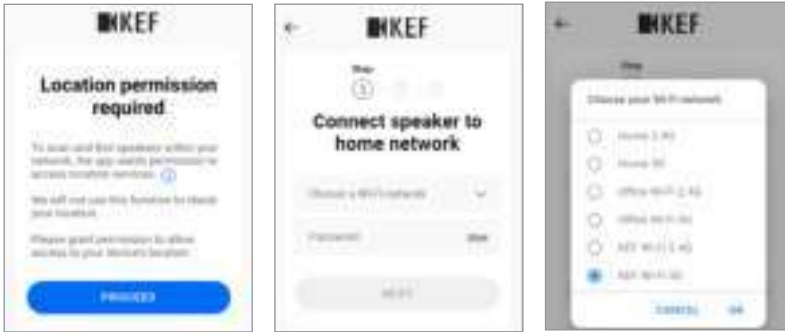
KEF

Location permission required

To scan and find speakers within your network, the app needs permission to access location services.

We will not use this function to track your location.

Please grant permission to allow access to your device's location.

PROCEED

KEF

Step

1

Connect speaker to home network

Choose a Wi-Fi network

Password

Show

NEXT

KEF

Step

Choose your Wi-Fi network

Home 2.4G

Home 5G

Office Wi-Fi 2.4G

Office Wi-Fi 5G

KEF Wi-Fi 2.4G

KEF Wi-Fi 5G

CANCEL

OK